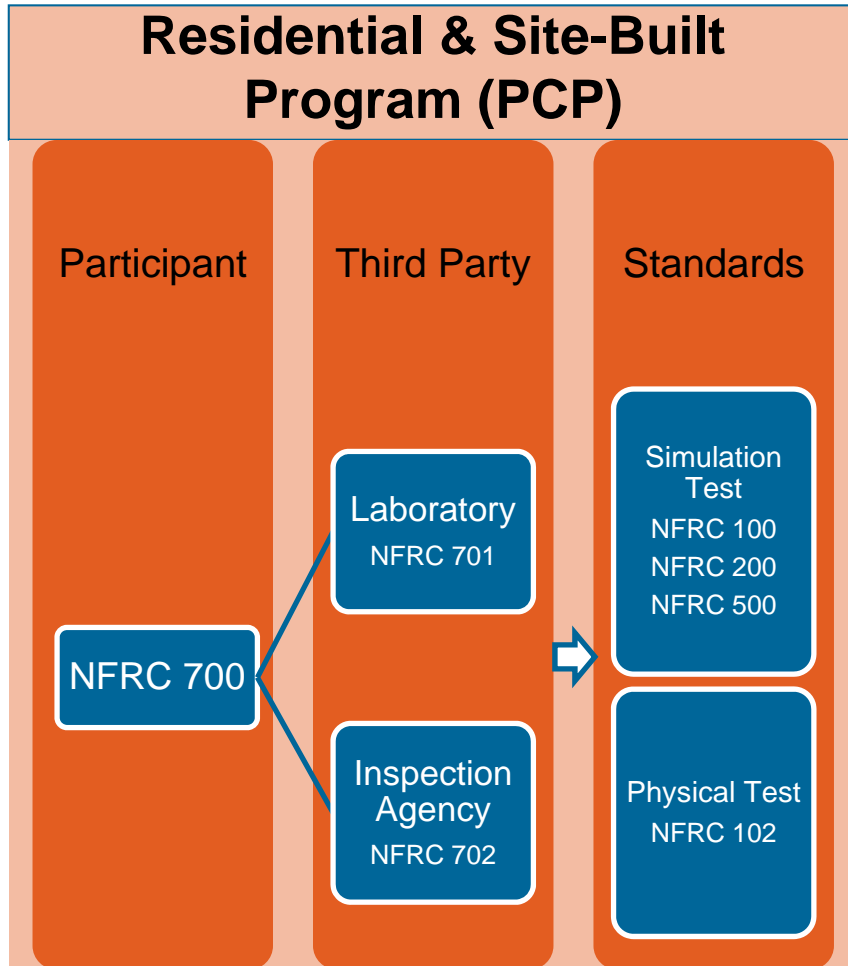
Residential & Site-Built Program (PCP)

Participant

NFRC 700

Third Party

Laboratory
NFRC 701

Inspection Agency
NFRC 702

Standards

Simulation Test
NFRC 100
NFRC 200
NFRC 500

Physical Test
NFRC 102